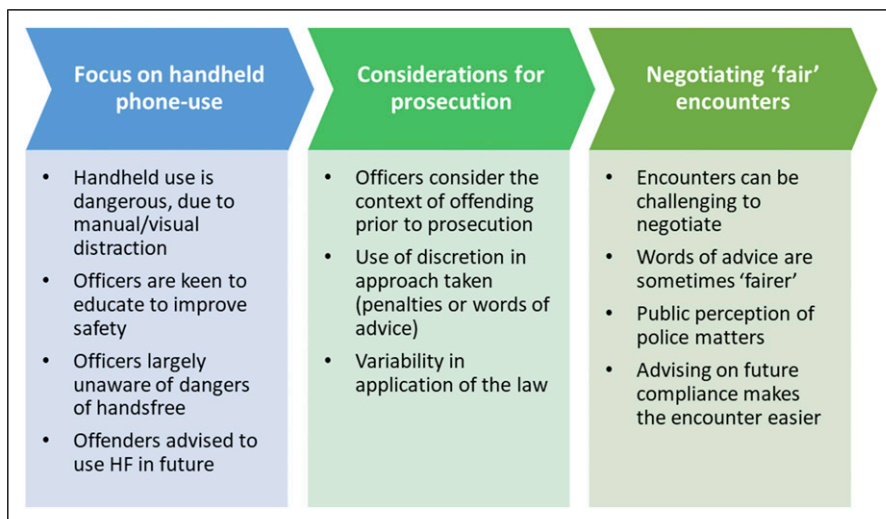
Focus on handheld phone-use

- Handheld use is dangerous, due to manual/visual distraction
- Officers are keen to educate to improve safety
- Officers largely unaware of dangers of handsfree
- Offenders advised to use HF in future

Considerations for prosecution

- Officers consider the context of offending prior to prosecution
- Use of discretion in approach taken (penalties or words of advice)
- Variability in application of the law

Negotiating ‘fair’ encounters

- Encounters can be challenging to negotiate
- Words of advice are sometimes ‘fairer’
- Public perception of police matters
- Advising on future compliance makes the encounter easier